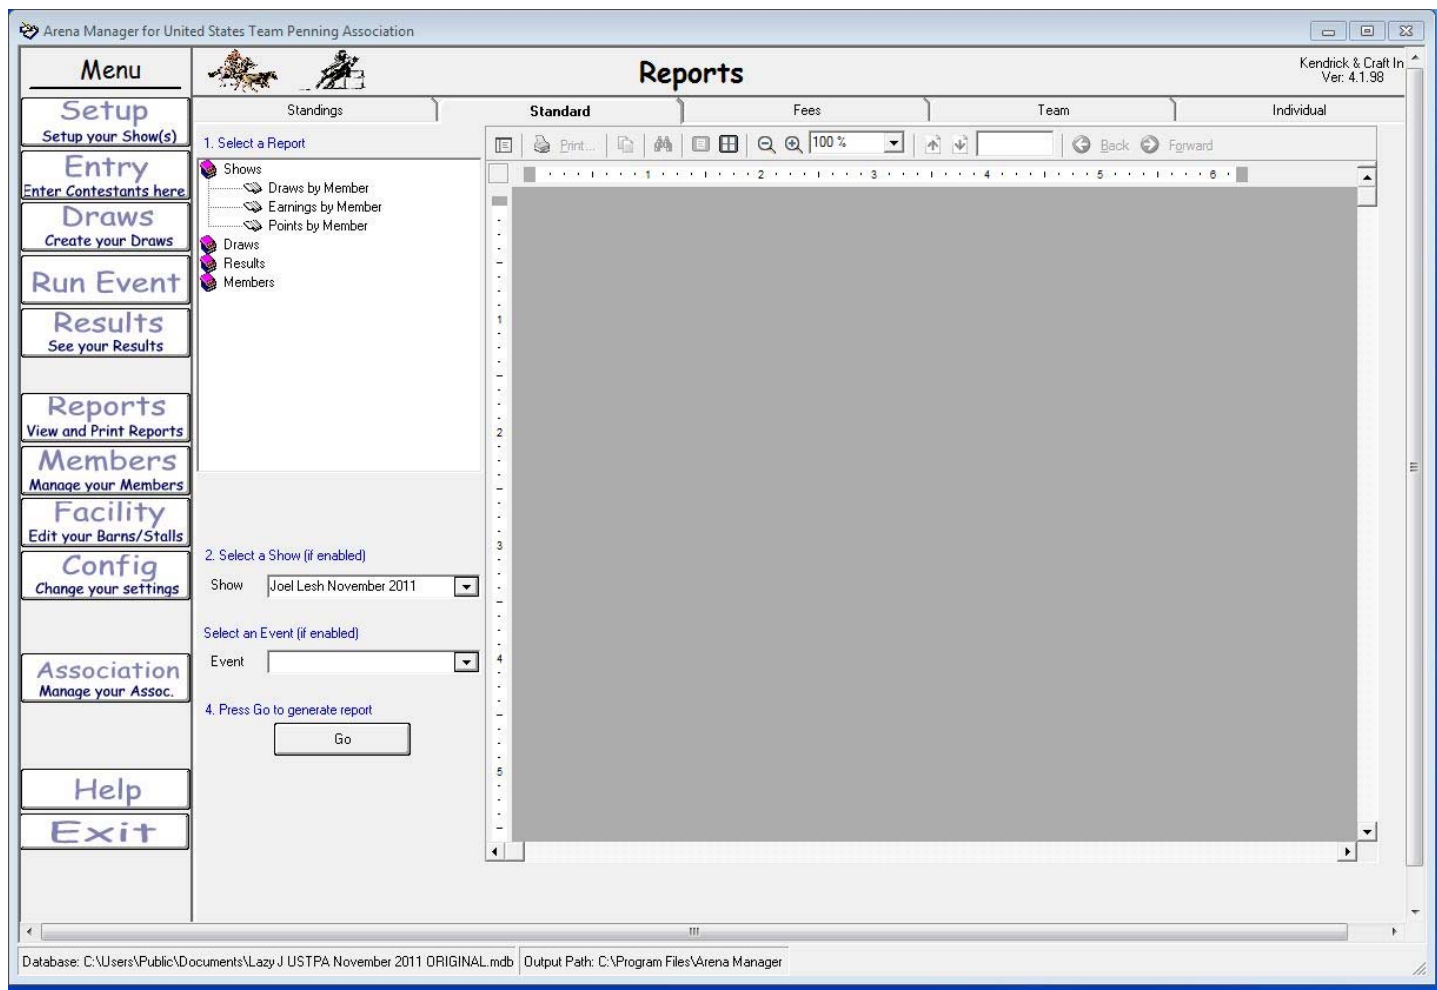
Arena Manager for United States Team Penning Association

Menu

Reports

Kendrick & Craft In
Ver: 4.1.98

Setup
Setup your Show(s)

Entry
Enter Contestants here

Draws
Create your Draws

Run Event

Results
See your Results

Reports
View and Print Reports

Members
Manage your Members

Facility
Edit your Barns/Stalls

Config
Change your settings

Association
Manage your Assoc.

Help

Exit

Standings | Standard | Fees | Team | Individual

1. Select a Report

Shows
Draws by Member
Earnings by Member
Points by Member
Draws
Results
Members

2. Select a Show (if enabled)

Show Joel Lesh November 2011

Select an Event (if enabled)

Event

4. Press Go to generate report

Go

Print... 100 % Back Forward

1 2 3 4 5 6

1 2 3 4 5

Database: C:\Users\Public\Documents\Lazy J USTPA November 2011 ORIGINAL.mdb Output Path: C:\Program Files\Arena Manager